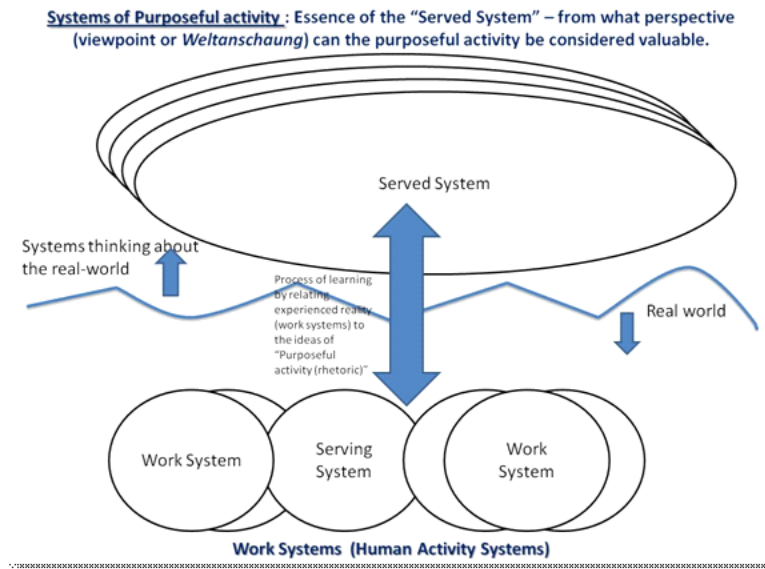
Systems of Purposeful activity : Essence of the "Served System" – from what perspective (viewpoint or Weltanschaung) can the purposeful activity be considered valuable.

Served System

Systems thinking about the real-world

Process of learning by relating experienced reality (work systems) to the ideas of "Purposeful activity (rhetoric)"

Real world

Work System

Serving System

Work System

Work Systems (Human Activity Systems)